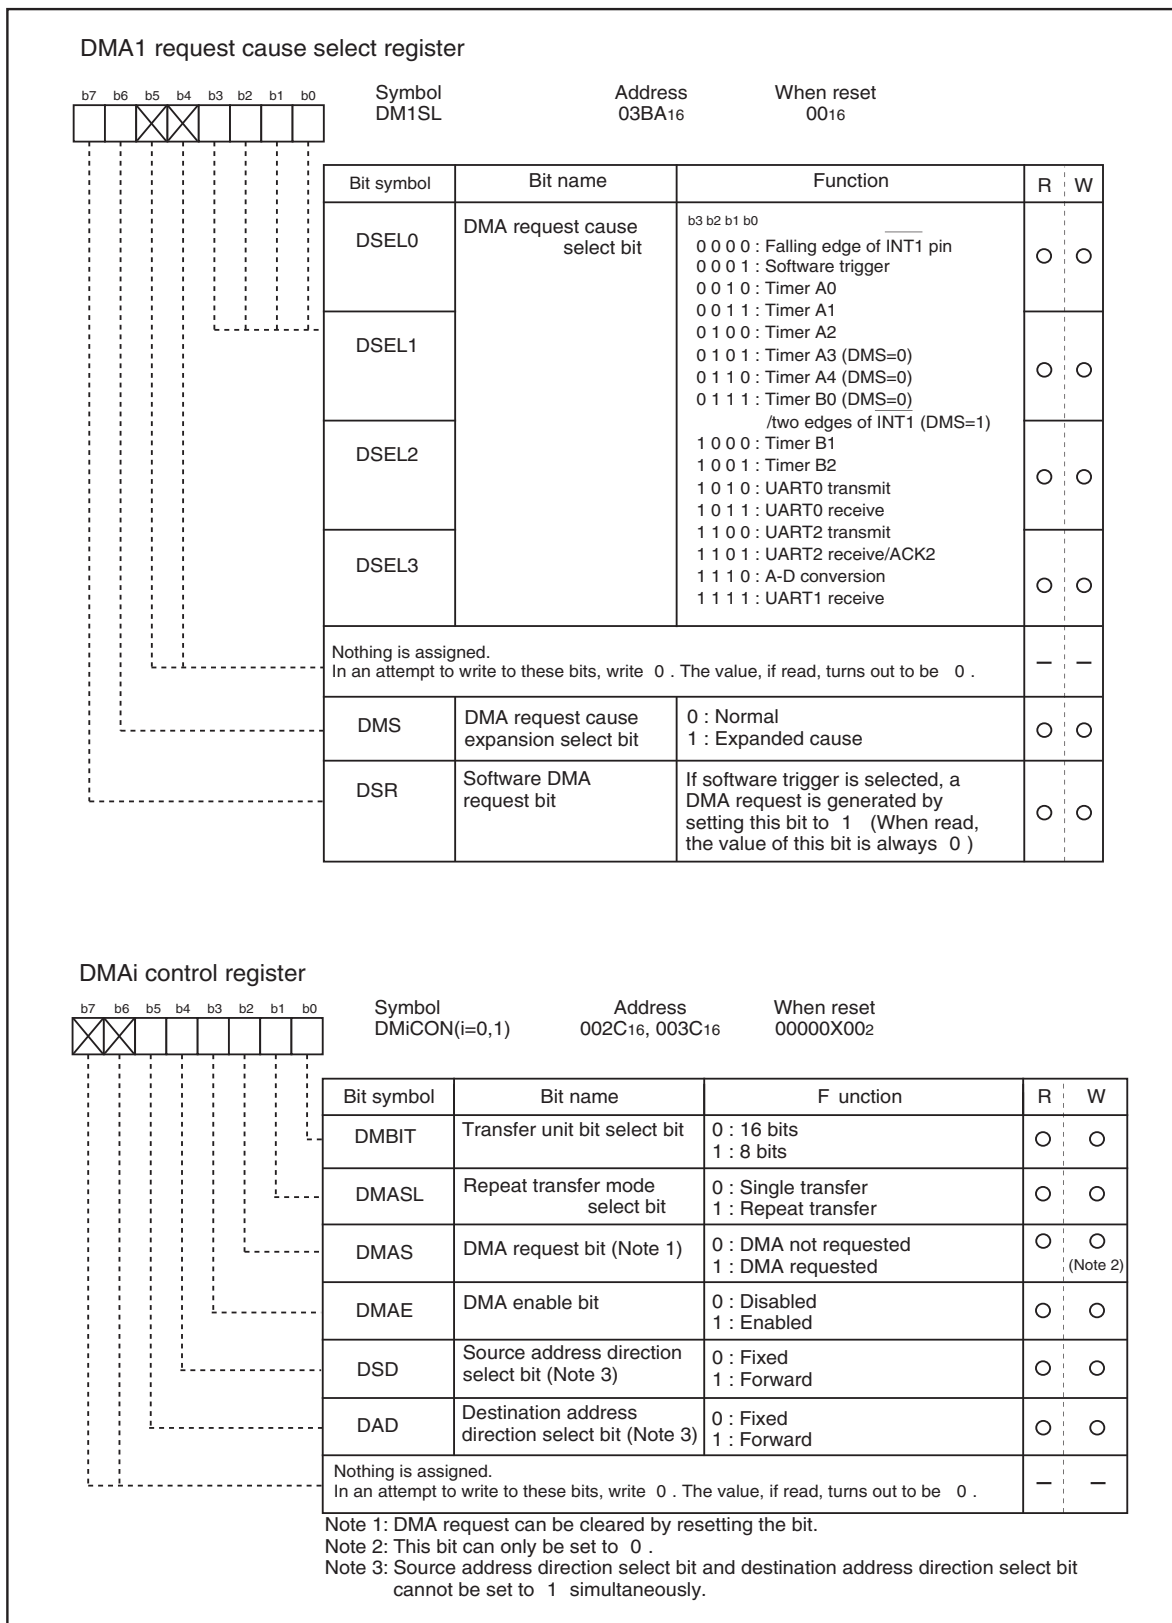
DMA1 request cause select register

b7 b6 b5 b4 b3 b2 b1 b0

Symbol DM1SL

Address 03BA$_{16}$

When reset 00$_{16}$

| Bit symbol | Bit name | Function | R | W |
|---|---|---|---|---|
| DSEL0 | DMA request cause select bit | b3 b2 b1 b0 0 0 0 0 : Falling edge of $\overline{INT1}$ pin 0 0 0 1 : Software trigger 0 0 1 0 : Timer A0 0 0 1 1 : Timer A1 0 1 0 0 : Timer A2 0 1 0 1 : Timer A3 (DMS=0) 0 1 1 0 : Timer A4 (DMS=0) 0 1 1 1 : Timer B0 (DMS=0) /two edges of $\overline{INT1}$ (DMS=1) 1 0 0 0 : Timer B1 1 0 0 1 : Timer B2 1 0 1 0 : UART0 transmit 1 0 1 1 : UART0 receive 1 1 0 0 : UART2 transmit 1 1 0 1 : UART2 receive/ACK2 1 1 1 0 : A-D conversion 1 1 1 1 : UART1 receive | ○ | ○ |
| DSEL1 | | | ○ | ○ |
| DSEL2 | | | ○ | ○ |
| DSEL3 | | | ○ | ○ |
| Nothing is assigned. In an attempt to write to these bits, write 0 . The value, if read, turns out to be 0 . | | | – | – |
| DMS | DMA request cause expansion select bit | 0 : Normal 1 : Expanded cause | ○ | ○ |
| DSR | Software DMA request bit | If software trigger is selected, a DMA request is generated by setting this bit to 1 (When read, the value of this bit is always 0 ) | ○ | ○ |

DMAi control register

b7 b6 b5 b4 b3 b2 b1 b0

Symbol DMiCON(i=0,1)

Address 002C$_{16}$, 003C$_{16}$

When reset 00000X00$_2$

| Bit symbol | Bit name | F unction | R | W |
|---|---|---|---|---|
| DMBIT | Transfer unit bit select bit | 0 : 16 bits 1 : 8 bits | ○ | ○ |
| DMASL | Repeat transfer mode select bit | 0 : Single transfer 1 : Repeat transfer | ○ | ○ |
| DMAS | DMA request bit (Note 1) | 0 : DMA not requested 1 : DMA requested | ○ | ○ (Note 2) |
| DMAE | DMA enable bit | 0 : Disabled 1 : Enabled | ○ | ○ |
| DSD | Source address direction select bit (Note 3) | 0 : Fixed 1 : Forward | ○ | ○ |
| DAD | Destination address direction select bit (Note 3) | 0 : Fixed 1 : Forward | ○ | ○ |
| Nothing is assigned. In an attempt to write to these bits, write 0 . The value, if read, turns out to be 0 . | | | – | – |

Note 1: DMA request can be cleared by resetting the bit.
Note 2: This bit can only be set to 0 .
Note 3: Source address direction select bit and destination address direction select bit cannot be set to 1 simultaneously.